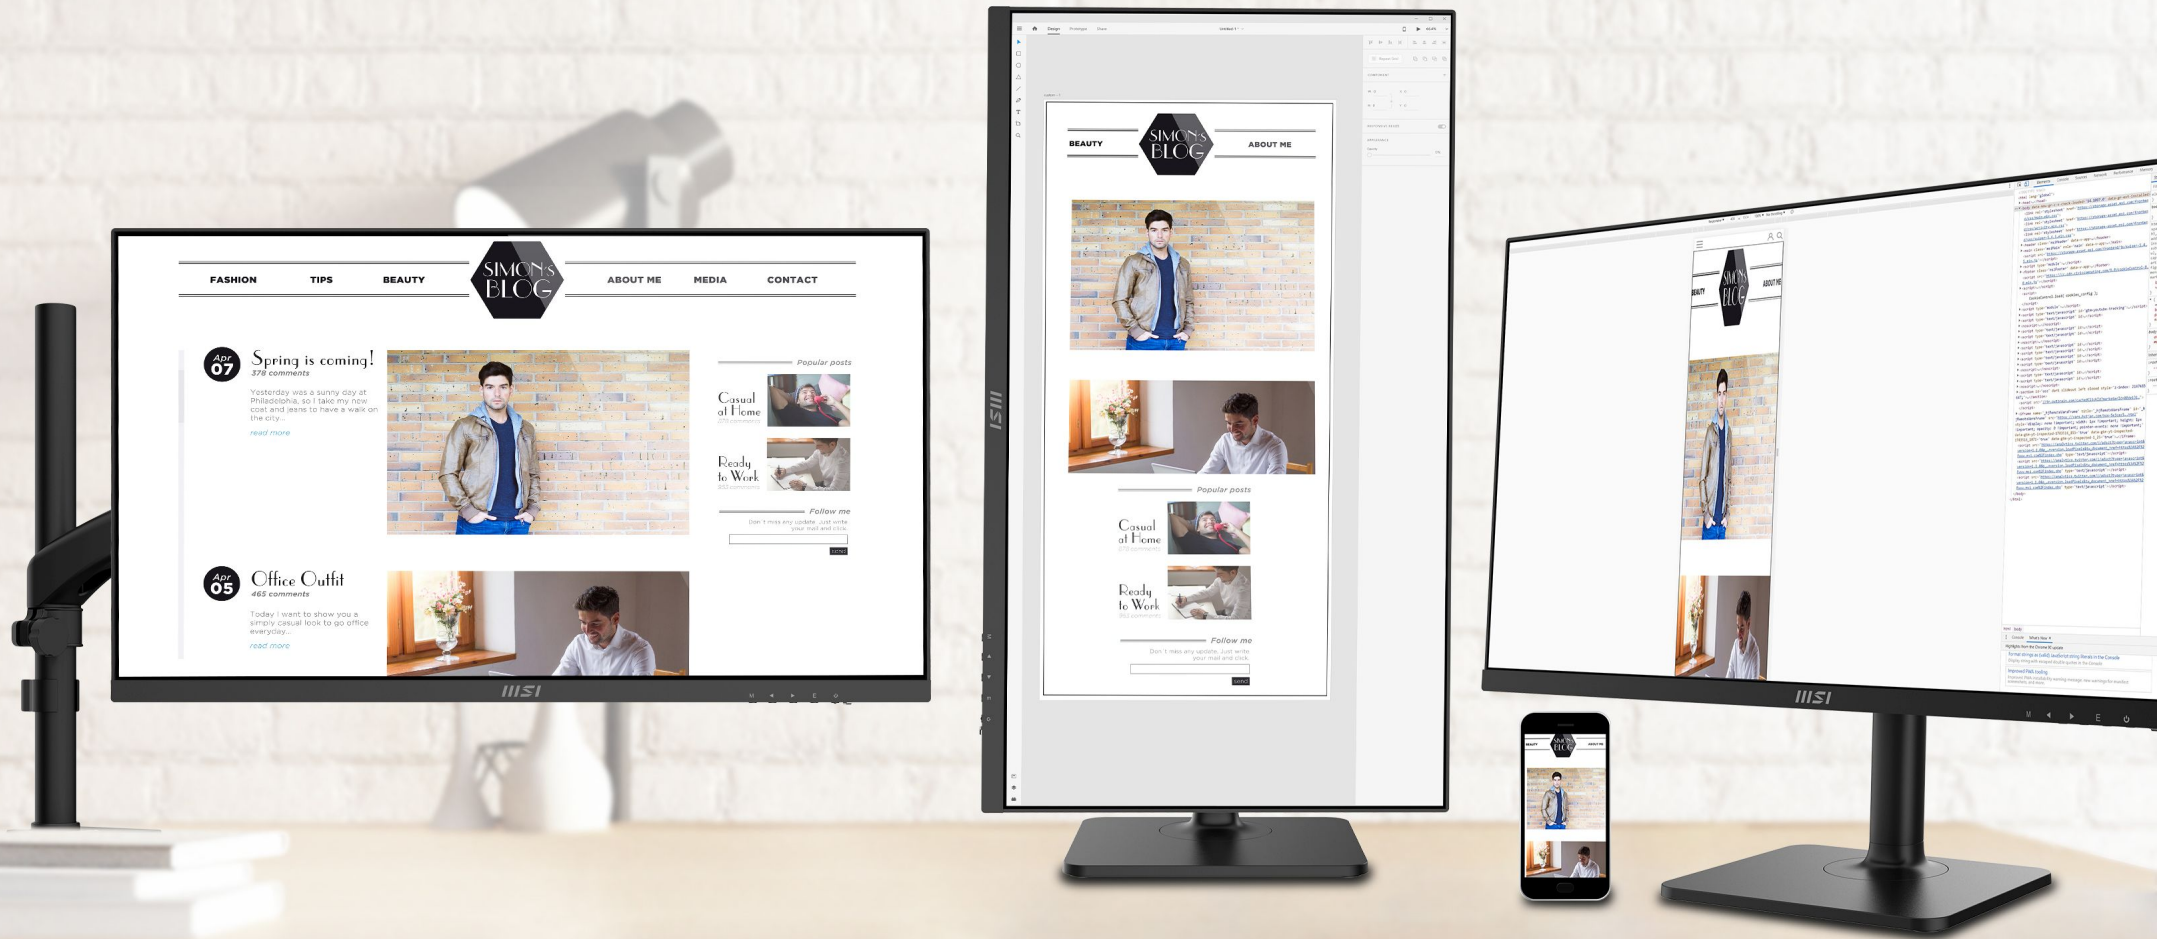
FASHION TIPS BEAUTY SIMON'S BLOG ABOUT ME MEDIA CONTACT

Apr 07 Spring is coming!
378 comments
Yesterday was a sunny day at Philadelphia, so I take my new coat and jeans to have a walk on the city...
read more

Apr 05 Office Outfit
465 comments
Today I want to show you a simply casual look to go office everyday...
read more

Popular posts
Casual at Home
Ready to Work

Follow me
Don't miss any update. Just write your mail and click.
SEND

MSI

Design Prototype Share

BEAUTY SIMON'S BLOG ABOUT ME

Popular posts
Casual at Home
Ready to Work
Follow me
Don't miss any update. Just write your mail and click.

MSI

BEAUTY SIMON'S BLOG ABOUT ME

MSI

BEAUTY SIMON'S BLOG ABOUT ME